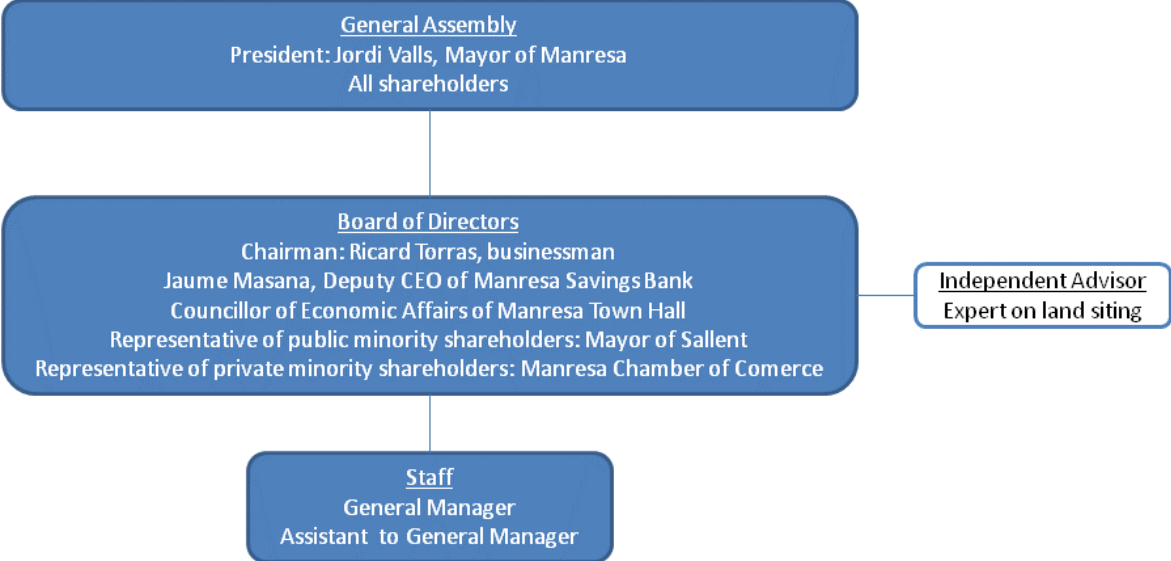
General Assembly
President: Jordi Valls, Mayor of Manresa
All shareholders

Board of Directors
Chairman: Ricard Torras, businessman
Jaume Masana, Deputy CEO of Manresa Savings Bank
Councillor of Economic Affairs of Manresa Town Hall
Representative of public minority shareholders: Mayor of Sallent
Representative of private minority shareholders: Manresa Chamber of Comerce

Independent Advisor
Expert on land siting

Staff
General Manager
Assistant to General Manager